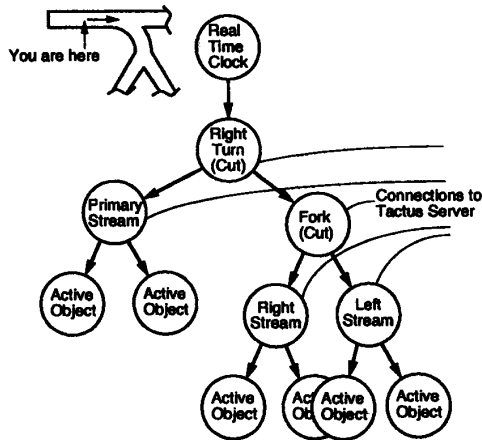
You are here

Real Time Clock

Right Turn (Cut)

Primary Stream

Connections to Tactus Server

Fork (Cut)

Active Object

Active Object

Right Stream

Left Stream

Active Object

Ac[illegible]

Active Object

Active Object